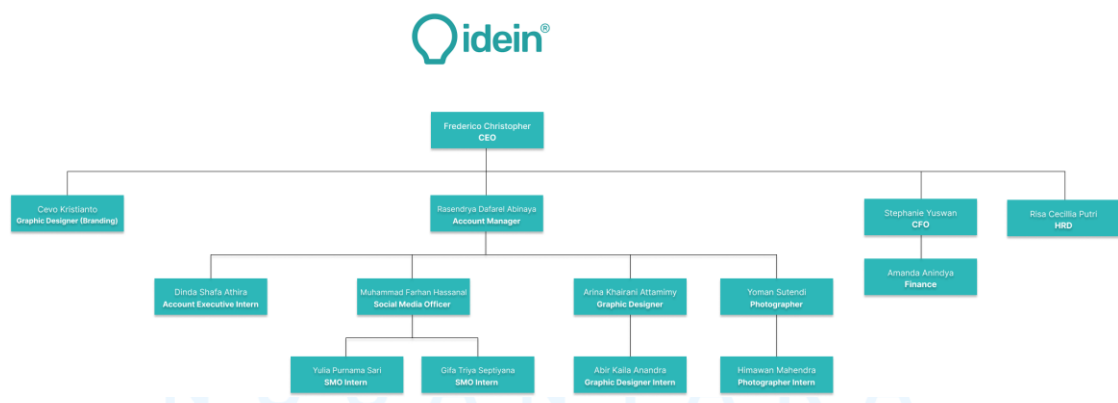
ideein®

Frederico Christopher
CEO

Cevo Kristianto
Graphic Designer (Branding)

Rasendrya Dafarel Abinaya
Account Manager

Stephanie Yuswan
CFO

Risa Cecillia Putri
HRD

Dinda Shafa Athira
Account Executive Intern

Muhammad Farhan Hassanal
Social Media Officer

Arina Khairani Attamimy
Graphic Designer

Yoman Sutendi
Photographer

Amanda Anindya
Finance

Yulia Purnama Sari
SMO Intern

Gifa Triya Septiyana
SMO Intern

Abir Kaila Anandra
Graphic Designer Intern

Himawan Mahendra
Photographer Intern